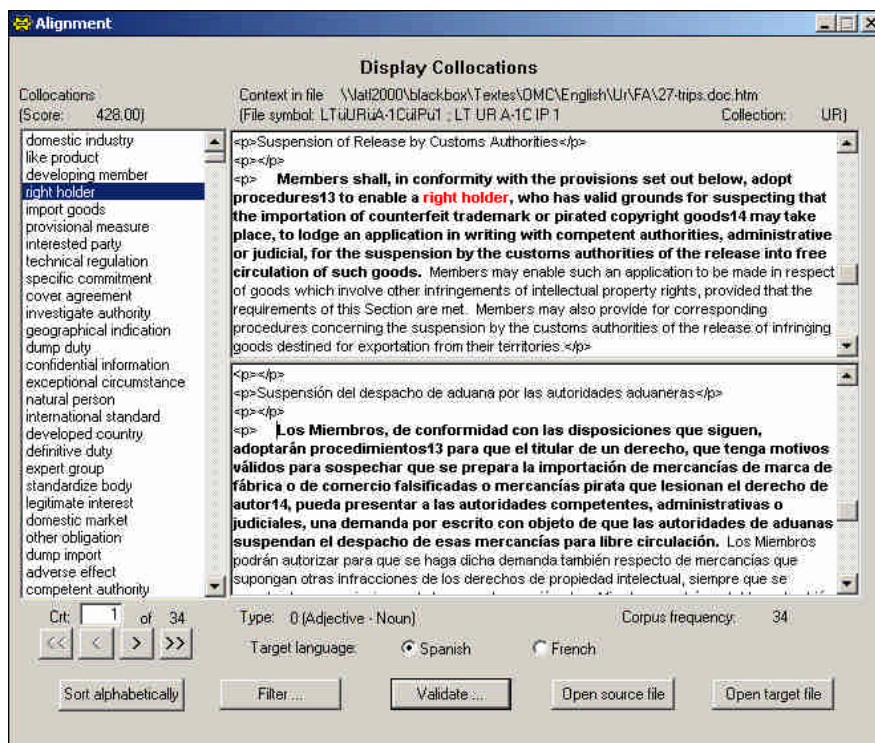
Alignment

Display Collocations

Collocations
(Score: 428.00)

Context in file \\latl2000\blackbox\Textes\OMC\English\Ur\FA\27-trips.doc.htm
(File symbol: LTüURüA-1CüIPu1 ; LT UR A-1C IP 1 Collection: UR)

domestic industry
like product
developing member
right holder
import goods
provisional measure
interested party
technical regulation
specific commitment
cover agreement
investigate authority
geographical indication
dump duty
confidential information
exceptional circumstance
natural person
international standard
developed country
definitive duty
expert group
standardize body
legitimate interest
domestic market
other obligation
dump import
adverse effect
competent authority

<p>Suspension of Release by Customs Authorities</p>
<p></p>
<p> **Members shall, in conformity with the provisions set out below, adopt procedures13 to enable a right holder, who has valid grounds for suspecting that the importation of counterfeit trademark or pirated copyright goods14 may take place, to lodge an application in writing with competent authorities, administrative or judicial, for the suspension by the customs authorities of the release into free circulation of such goods.** Members may enable such an application to be made in respect of goods which involve other infringements of intellectual property rights, provided that the requirements of this Section are met. Members may also provide for corresponding procedures concerning the suspension by the customs authorities of the release of infringing goods destined for exportation from their territories.</p>

<p></p>
<p>Suspensión del despacho de aduana por las autoridades aduaneras</p>
<p></p>
<p> **Los Miembros, de conformidad con las disposiciones que siguen, adoptarán procedimientos13 para que el titular de un derecho, que tenga motivos válidos para sospechar que se prepara la importación de mercancías de marca de fábrica o de comercio falsificadas o mercancías pirata que lesionan el derecho de autor14, pueda presentar a las autoridades competentes, administrativas o judiciales, una demanda por escrito con objeto de que las autoridades de aduanas suspendan el despacho de esas mercancías para libre circulación.** Los Miembros podrán autorizar para que se haga dicha demanda también respecto de mercancías que supongan otras infracciones de los derechos de propiedad intelectual, siempre que se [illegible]

Crt: 1 of 34
<< < > >>

Type: 0 (Adjective - Noun)
Corpus frequency: 34

Target language: Spanish French

Sort alphabetically Filter... Validate ... Open source file Open target file